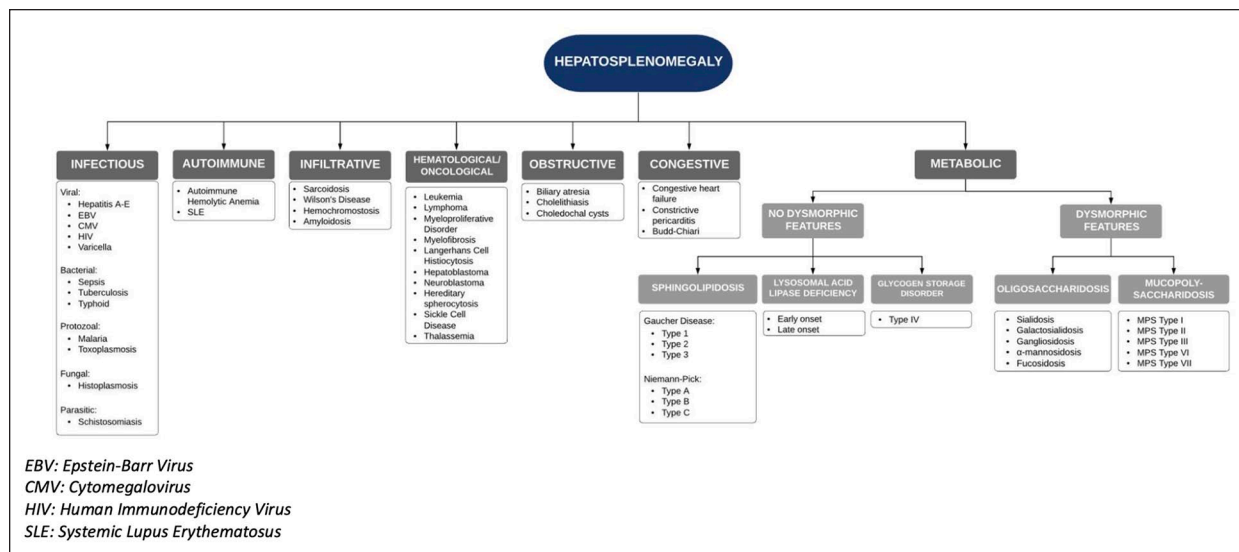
HEPATOSPLENOMEGALY

INFECTIOUS

Viral:
- Hepatitis A-E
- EBV
- CMV
- HIV
- Varicella

Bacterial:
- Sepsis
- Tuberculosis
- Typhoid

Protozoal:
- Malaria
- Toxoplasmosis

Fungal:
- Histoplasmosis

Parasitic:
- Schistosomiasis

AUTOIMMUNE

- Autoimmune Hemolytic Anemia
- SLE

INFILTRATIVE

- Sarcoidosis
- Wilson's Disease
- Hemochromostosis
- Amyloidosis

HEMATOLOGICAL/ ONCOLOGICAL

- Leukemia
- Lymphoma
- Myeloproliferative Disorder
- Myelofibrosis
- Langerhans Cell Histiocytosis
- Hepatoblastoma
- Neuroblastoma
- Hereditary spherocytosis
- Sickle Cell Disease
- Thalassemia

OBSTRUCTIVE

- Biliary atresia
- Cholelithiasis
- Choledochal cysts

CONGESTIVE

- Congestive heart failure
- Constrictive pericarditis
- Budd-Chiari

METABOLIC

NO DYSMORPHIC FEATURES

SPHINGOLIPIDOSIS

Gaucher Disease:
- Type 1
- Type 2
- Type 3

Niemann-Pick:
- Type A
- Type B
- Type C

LYSOSOMAL ACID LIPASE DEFICIENCY

- Early onset
- Late onset

GLYCOGEN STORAGE DISORDER

- Type IV

DYSMORPHIC FEATURES

OLIGOSACCHARIDOSIS

- Sialidosis
- Galactosialidosis
- Gangliosidosis
- α-mannosidosis
- Fucosidosis

MUCOPOLY-SACCHARIDOSIS

- MPS Type I
- MPS Type II
- MPS Type III
- MPS Type VI
- MPS Type VII

EBV: Epstein-Barr Virus
CMV: Cytomegalovirus
HIV: Human Immunodeficiency Virus
SLE: Systemic Lupus Erythematosus